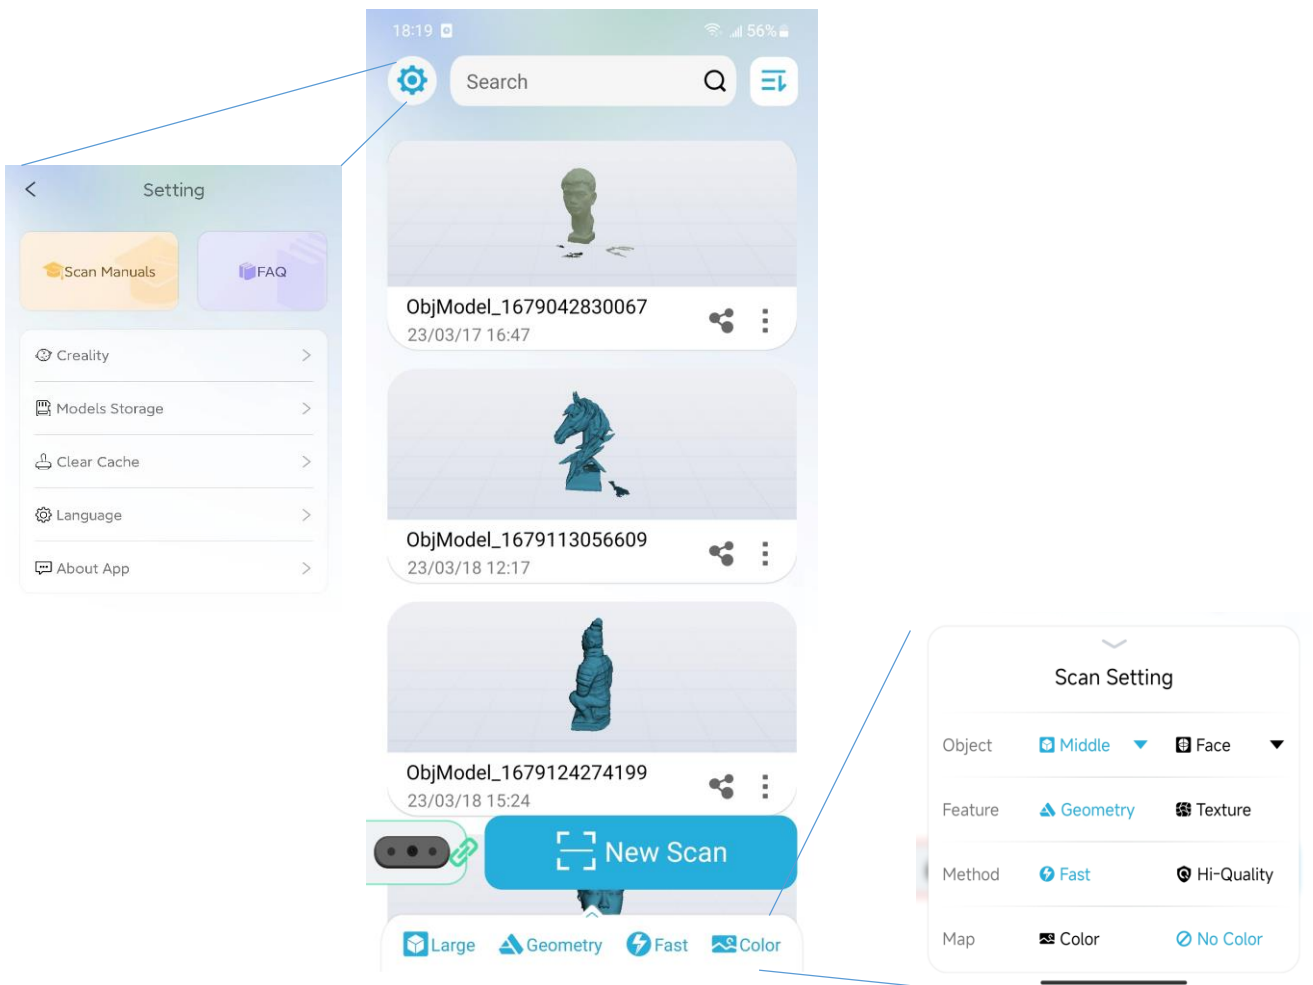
18:19

56%

Search

Setting

Scan Manuals

FAQ

Creality

Models Storage

Clear Cache

Language

About App

ObjModel_1679042830067
23/03/17 16:47

ObjModel_1679113056609
23/03/18 12:17

ObjModel_1679124274199
23/03/18 15:24

New Scan

Large Geometry Fast Color

Scan Setting

| Object | Middle | Face |
|---|---|---|
| Feature | Geometry | Texture |
| Method | Fast | Hi-Quality |
| Map | Color | No Color |